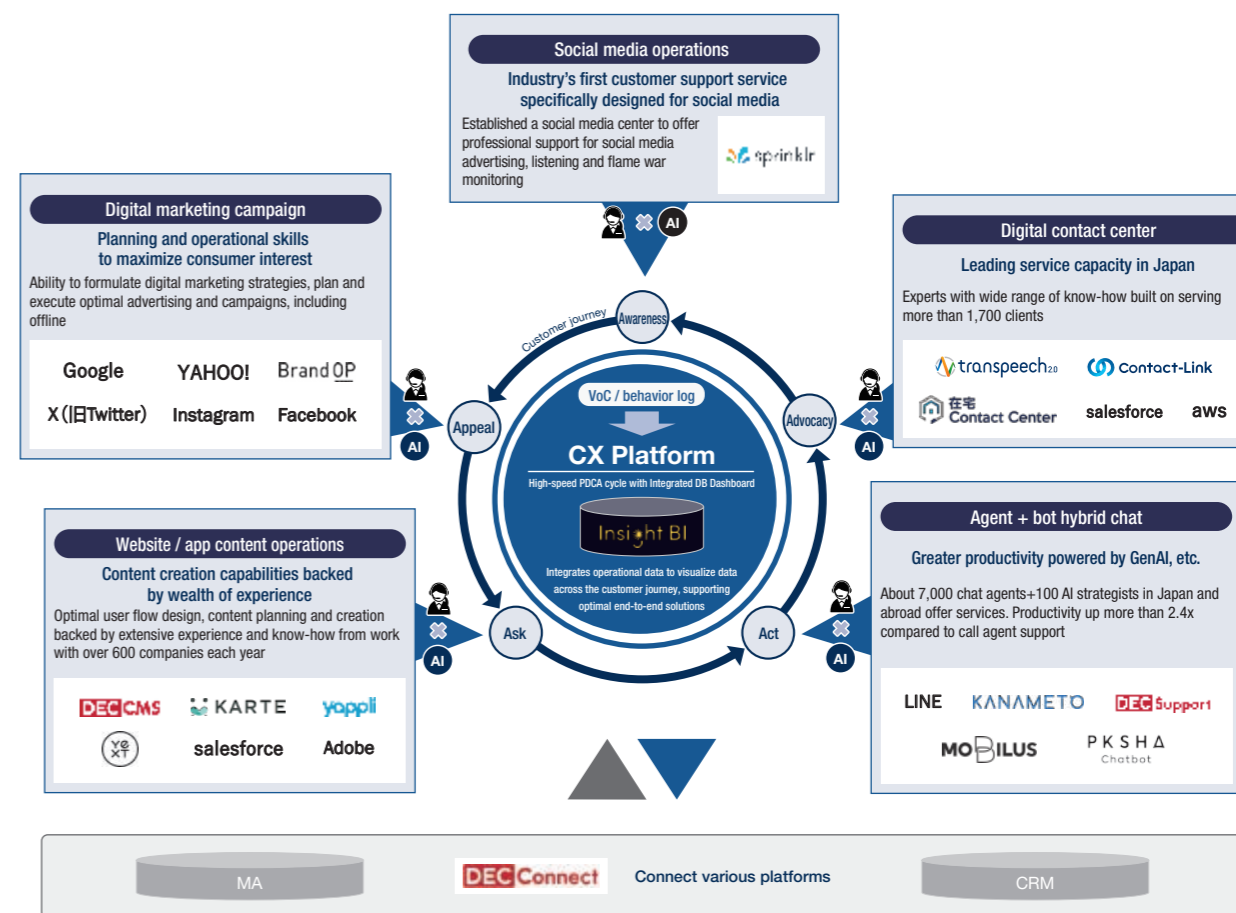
Social media operations

Industry's first customer support service specifically designed for social media

Established a social media center to offer professional support for social media advertising, listening and flame war monitoring

sprinklr

AI

Digital marketing campaign

Planning and operational skills to maximize consumer interest

Ability to formulate digital marketing strategies, plan and execute optimal advertising and campaigns, including offline

Google YAHOO! Brand OP

X (旧Twitter) Instagram Facebook

AI

Digital contact center

Leading service capacity in Japan

Experts with wide range of know-how built on serving more than 1,700 clients

transpeech2.0 Contact-Link

在宅 Contact Center salesforce aws

AI

Customer journey

Awareness

Appeal

Advocacy

VoC / behavior log

CX Platform

High-speed PDCA cycle with Integrated DB Dashboard

Insight BI

Integrates operational data to visualize data across the customer journey, supporting optimal end-to-end solutions

Ask

Act

Website / app content operations

Content creation capabilities backed by wealth of experience

Optimal user flow design, content planning and creation backed by extensive experience and know-how from work with over 600 companies each year

AI

DEC CMS KARTE yappli

yext salesforce Adobe

Agent + bot hybrid chat

Greater productivity powered by GenAI, etc.

About 7,000 chat agents+100 AI strategists in Japan and abroad offer services. Productivity up more than 2.4x compared to call agent support

AI

LINE KANAMETO DEC Support

MOBILUS PKSHA Chatbot

MA

DEC Connect

Connect various platforms

CRM